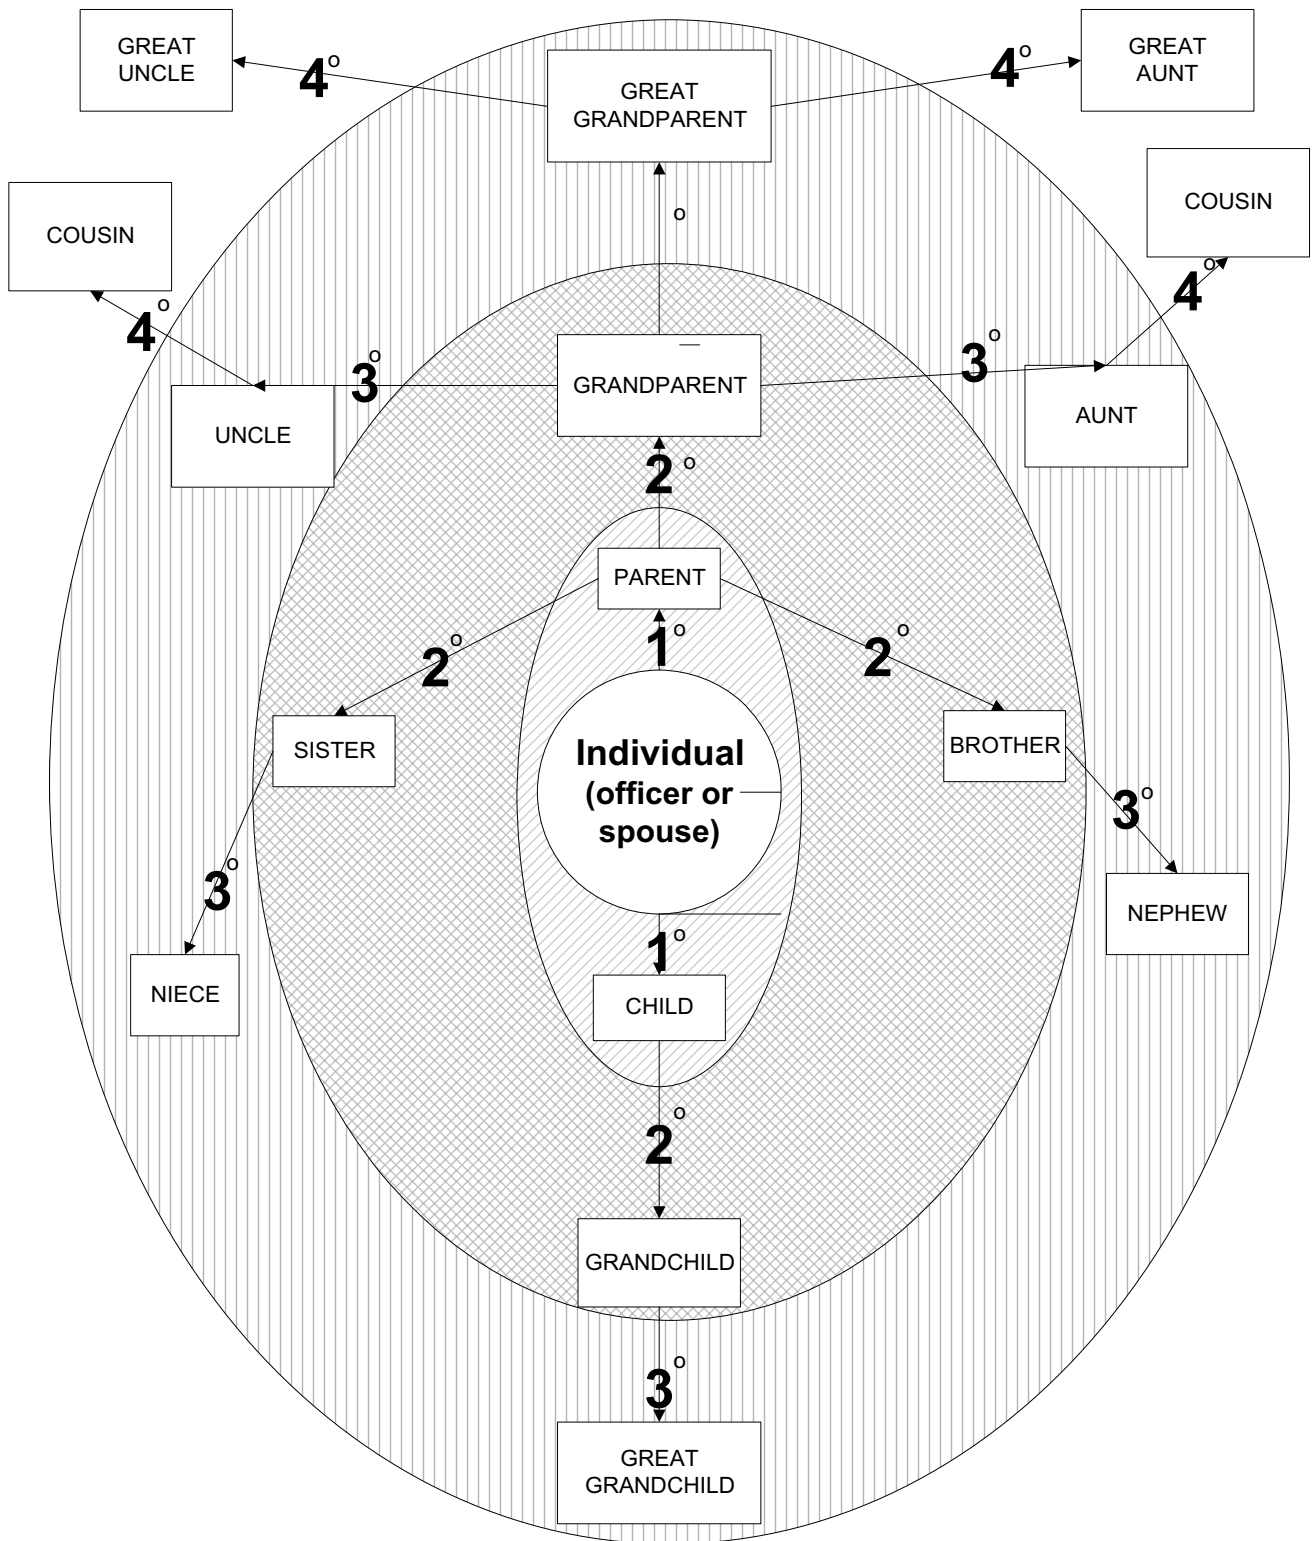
GREAT UNCLE

$4^o$

GREAT GRANDPARENT

$4^o$

GREAT AUNT

o

COUSIN

COUSIN

$4^o$

$4^o$

$3^o$

GRANDPARENT

$3^o$

UNCLE

AUNT

$2^o$

PARENT

$1^o$

$2^o$

$2^o$

SISTER

Individual (officer or spouse)

BROTHER

$3^o$

$3^o$

NEPHEW

$1^o$

NIECE

CHILD

$2^o$

GRANDCHILD

$3^o$

GREAT GRANDCHILD